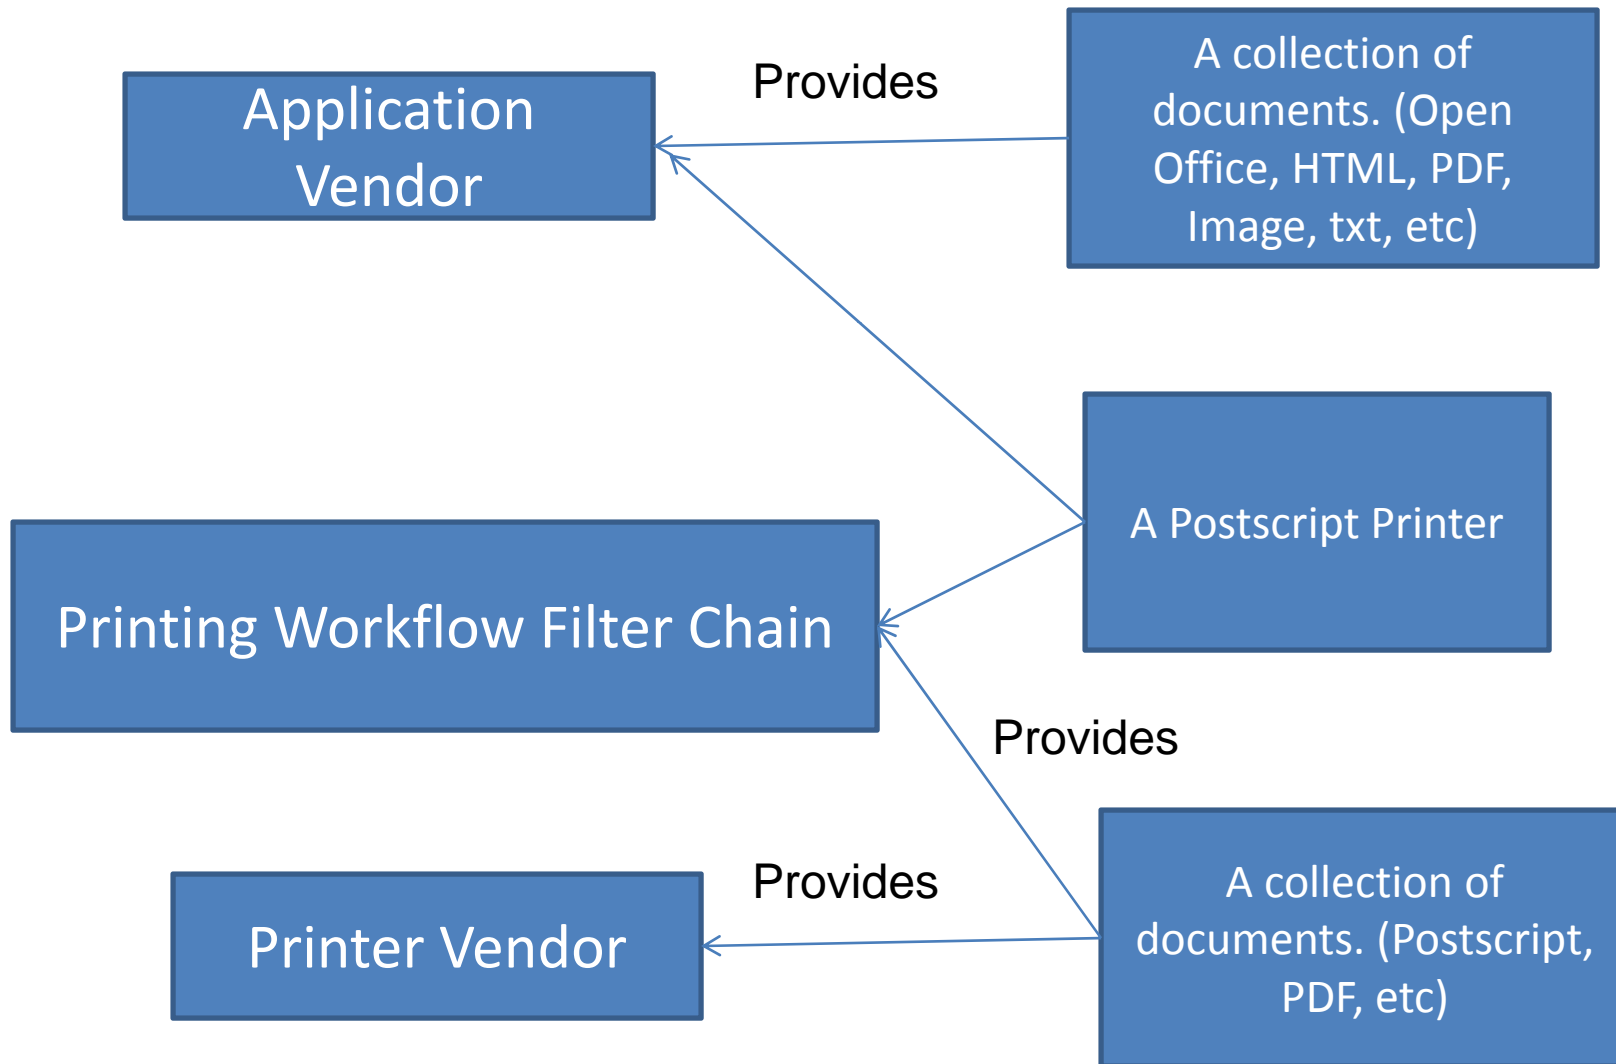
Application Vendor

Provides

A collection of documents. (Open Office, HTML, PDF, Image, txt, etc)

A Postscript Printer

Printing Workflow Filter Chain

Provides

Provides

Printer Vendor

A collection of documents. (Postscript, PDF, etc)